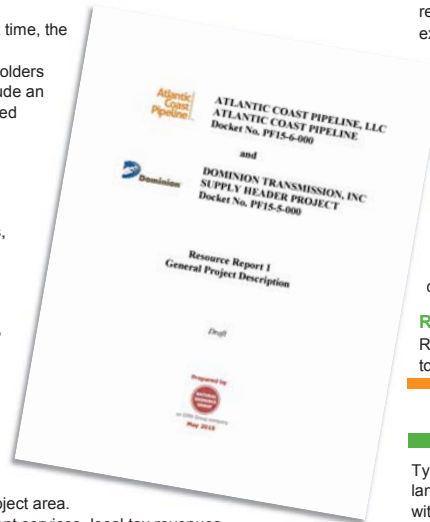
time, the

olders
ude an
ed

Atlantic Coast Pipeline

ATLANTIC COAST PIPELINE, LLC
ATLANTIC COAST PIPELINE
Docket No. PF15-6-000

and

Dominion

DOMINION TRANSMISSION, INC
SUPPLY HEADER PROJECT
Docket No. PF15-5-000

Resource Report 1
General Project Description

Draft

Prepared by
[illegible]
May 2015

oject area.

re
ex

R
R
to

Ty
lan
wit